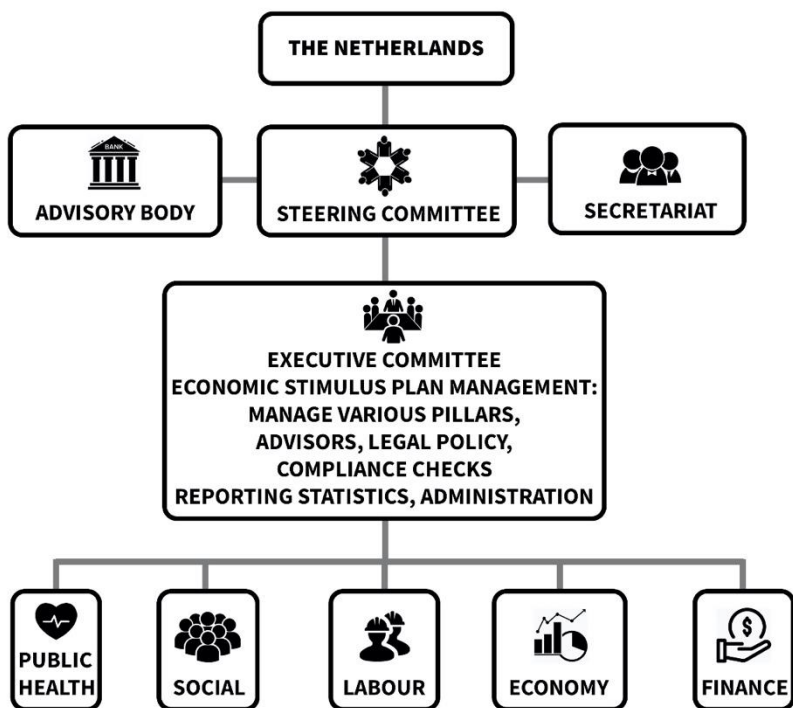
THE NETHERLANDS

BANK
ADVISORY BODY

STEERING COMMITTEE

SECRETARIAT

EXECUTIVE COMMITTEE
ECONOMIC STIMULUS PLAN MANAGEMENT:
MANAGE VARIOUS PILLARS,
ADVISORS, LEGAL POLICY,
COMPLIANCE CHECKS
REPORTING STATISTICS, ADMINISTRATION

PUBLIC HEALTH

SOCIAL

LABOUR

ECONOMY

$
FINANCE